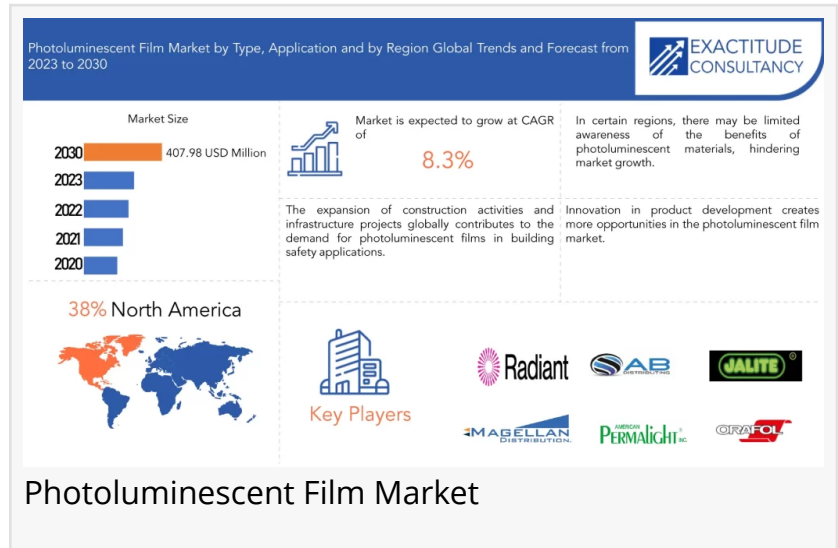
Photoluminescent Film Market by Type, Application and by Region Global Trends and Forecast from 2023 to 2030

EXACTITUDE CONSULTANCY

Market Size

2030 407.98 USD Million
2023
2022
2021
2020

Market is expected to grow at CAGR of

8.3%

In certain regions, there may be limited awareness of the benefits of photoluminescent materials, hindering market growth.

The expansion of construction activities and infrastructure projects globally contributes to the demand for photoluminescent films in building safety applications.

Innovation in product development creates more opportunities in the photoluminescent film market.

38% North America

Key Players

Radiant

AB DISTRIBUTING

JALITE

MAGELLAN DISTRIBUTION

AMERICAN PERMALIGHT INC.

ORAFOL

Photoluminescent Film Market